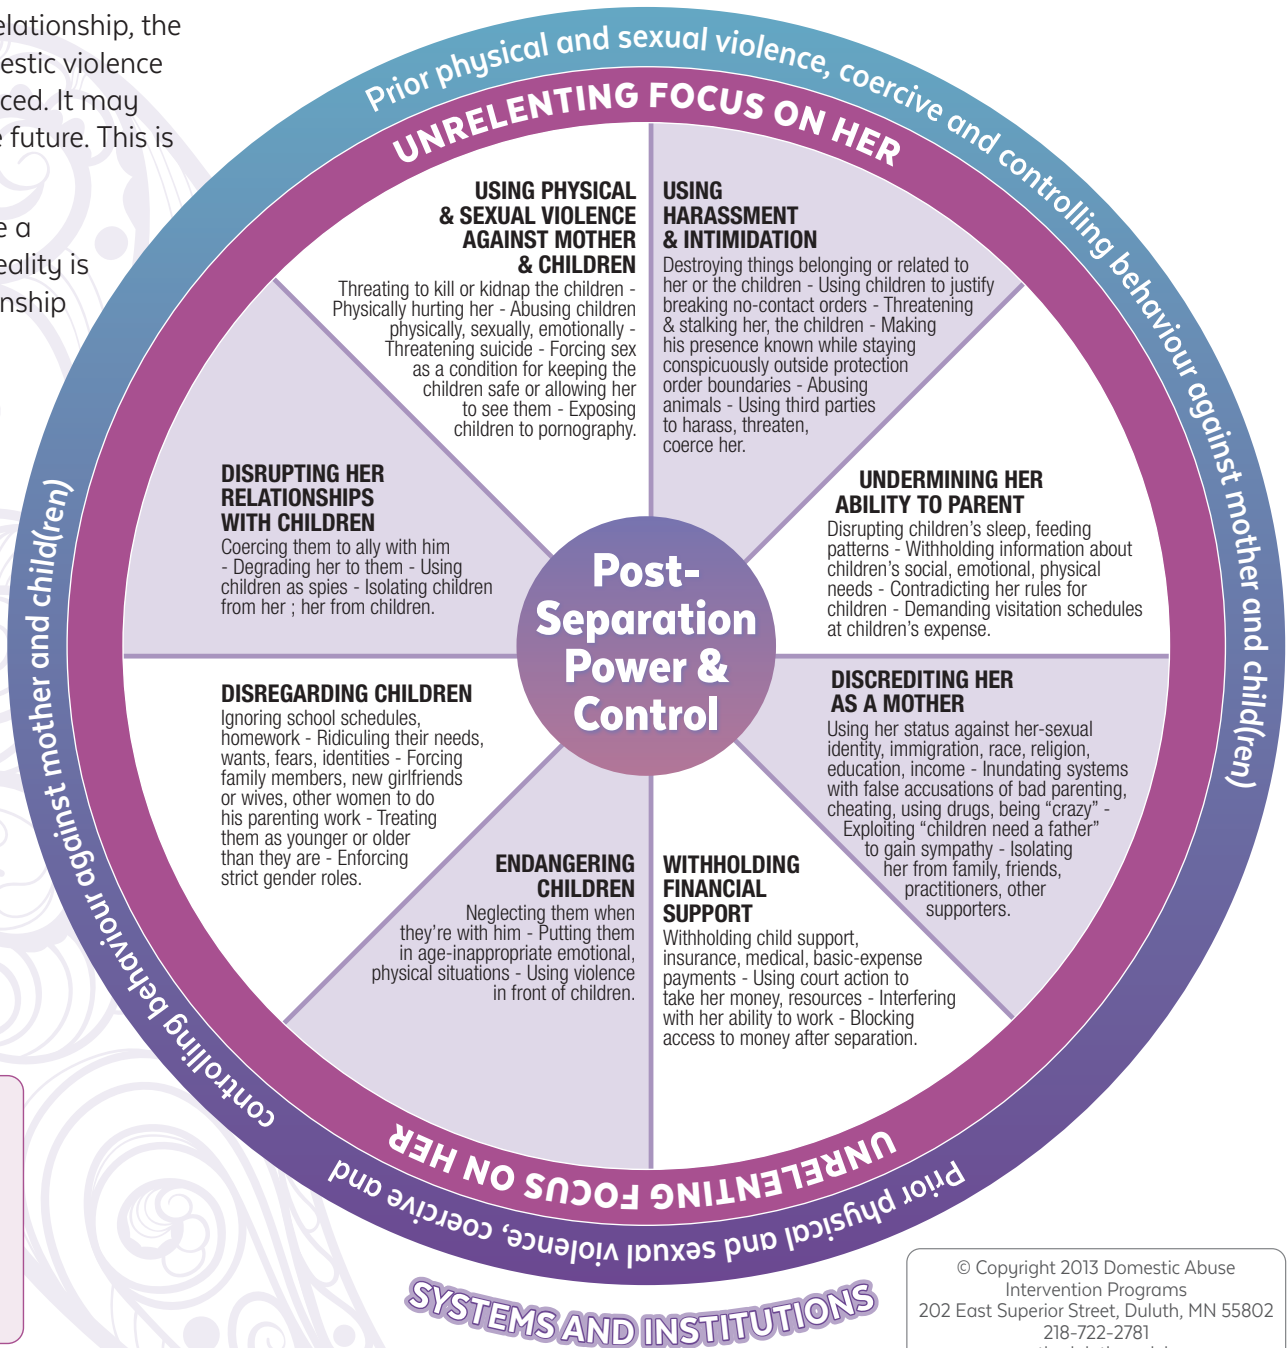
elationship, the
estic violence
ced. It may
future. This is

e a
eality is
nship

Prior physical and sexual violence, coercive and controlling behaviour against mother and child(ren)

UNRELENTING FOCUS ON HER

USING PHYSICAL & SEXUAL VIOLENCE AGAINST MOTHER & CHILDREN
Threating to kill or kidnap the children - Physically hurting her - Abusing children physically, sexually, emotionally - Threatening suicide - Forcing sex as a condition for keeping the children safe or allowing her to see them - Exposing children to pornography.

USING HARASSMENT & INTIMIDATION
Destroying things belonging or related to her or the children - Using children to justify breaking no-contact orders - Threatening & stalking her, the children - Making his presence known while staying conspicuously outside protection order boundaries - Abusing animals - Using third parties to harass, threaten, coerce her.

DISRUPTING HER RELATIONSHIPS WITH CHILDREN
Coercing them to ally with him - Degrading her to them - Using children as spies - Isolating children from her ; her from children.

UNDERMINING HER ABILITY TO PARENT
Disrupting children's sleep, feeding patterns - Withholding information about children's social, emotional, physical needs - Contradicting her rules for children - Demanding visitation schedules at children's expense.

Post-Separation Power & Control

DISREGARDING CHILDREN
Ignoring school schedules, homework - Ridiculing their needs, wants, fears, identities - Forcing family members, new girlfriends or wives, other women to do his parenting work - Treating them as younger or older than they are - Enforcing strict gender roles.

DISCREDITING HER AS A MOTHER
Using her status against her-sexual identity, immigration, race, religion, education, income - Inundating systems with false accusations of bad parenting, cheating, using drugs, being "crazy" - Exploiting "children need a father" to gain sympathy - Isolating her from family, friends, practitioners, other supporters.

ENDANGERING CHILDREN
Neglecting them when they're with him - Putting them in age-inappropriate emotional, physical situations - Using violence in front of children.

WITHHOLDING FINANCIAL SUPPORT
Withholding child support, insurance, medical, basic-expense payments - Using court action to take her money, resources - Interfering with her ability to work - Blocking access to money after separation.

UNRELENTING FOCUS ON HER

Prior physical and sexual violence, coercive and controlling behaviour against mother and child(ren)

SYSTEMS AND INSTITUTIONS

© Copyright 2013 Domestic Abuse Intervention Programs
202 East Superior Street, Duluth, MN 55802
218-722-2781